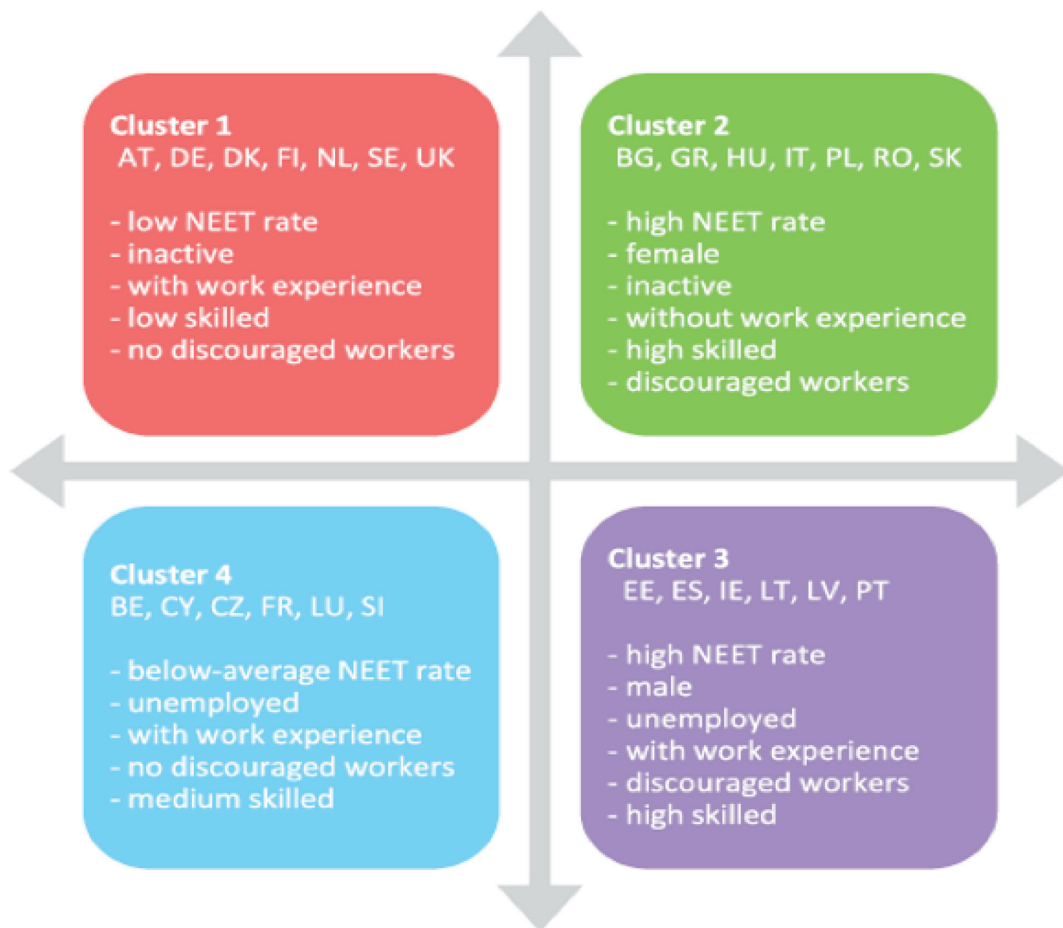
Cluster 1
AT, DE, DK, FI, NL, SE, UK

- low NEET rate
- inactive
- with work experience
- low skilled
- no discouraged workers

Cluster 2
BG, GR, HU, IT, PL, RO, SK

- high NEET rate
- female
- inactive
- without work experience
- high skilled
- discouraged workers

Cluster 4
BE, CY, CZ, FR, LU, SI

- below-average NEET rate
- unemployed
- with work experience
- no discouraged workers
- medium skilled

Cluster 3
EE, ES, IE, LT, LV, PT

- high NEET rate
- male
- unemployed
- with work experience
- discouraged workers
- high skilled